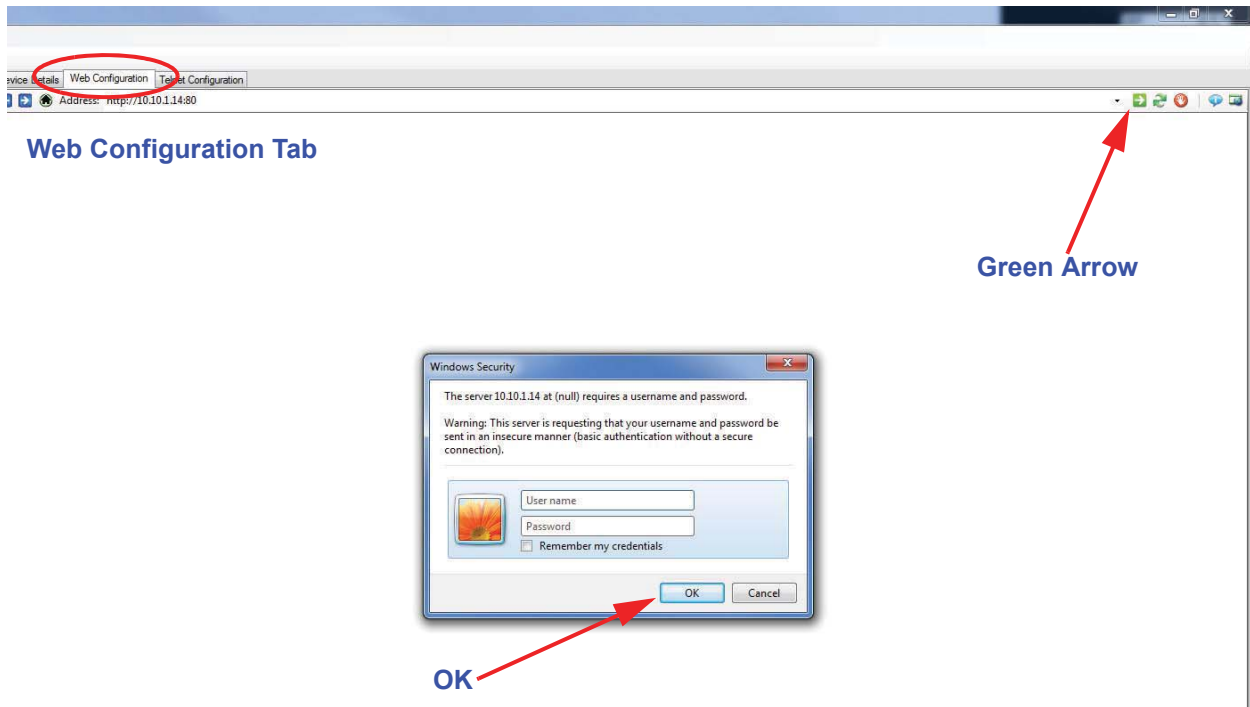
evice Details | Web Configuration | Telnet Configuration

Address: http://10.10.1.14:80

Web Configuration Tab

Green Arrow

Windows Security

The server 10.10.1.14 at (null) requires a username and password.

Warning: This server is requesting that your username and password be sent in an insecure manner (basic authentication without a secure connection).

User name

Password

Remember my credentials

OK

Cancel

OK